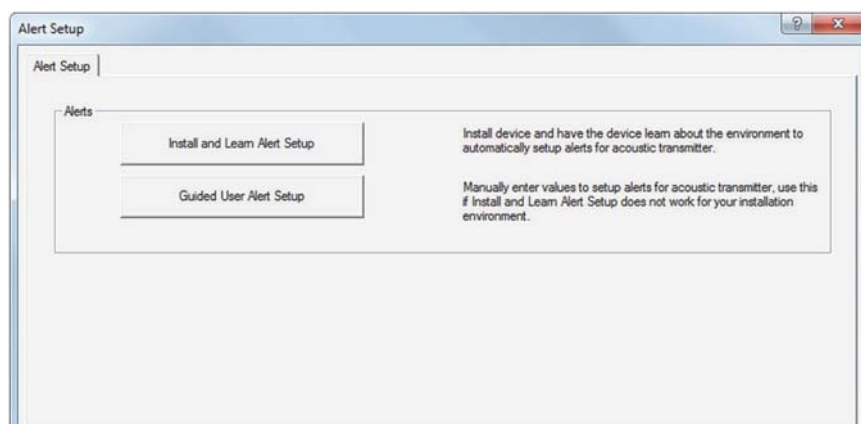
Alert Setup

?

x

Alert Setup

Alerts

Install and Learn Alert Setup

Install device and have the device learn about the environment to automatically setup alerts for acoustic transmitter.

Guided User Alert Setup

Manually enter values to setup alerts for acoustic transmitter, use this if Install and Learn Alert Setup does not work for your installation environment.